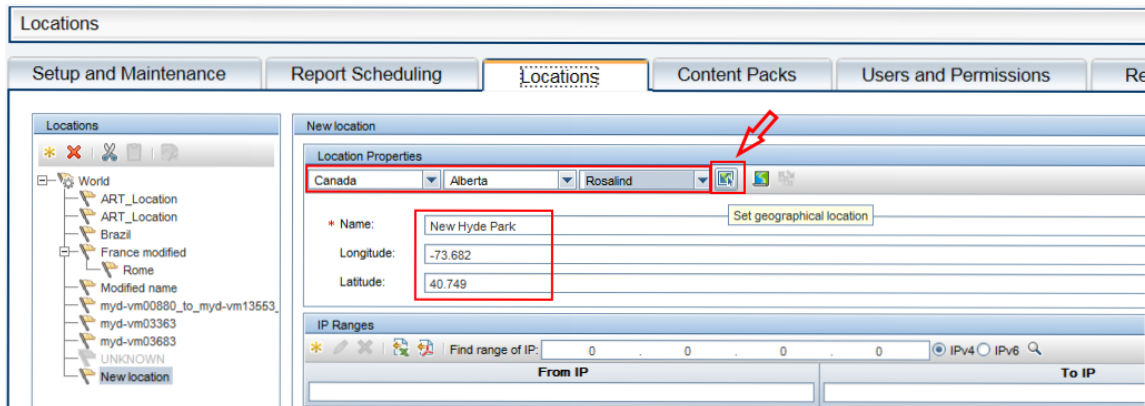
Locations

Setup and Maintenance
Report Scheduling
Locations
Content Packs
Users and Permissions
Re

Locations

World
ART_Location
ART_Location
Brazil
France modified
Rome
Modified name
myd-vm00880_to_myd-vm13553_
myd-vm03363
myd-vm03683
UNKNOWN
New location

New location

Location Properties

Canada
Alberta
Rosalind

Set geographical location

* Name: New Hyde Park
Longitude: -73.682
Latitude: 40.749

IP Ranges

Find range of IP: 0 . 0 . 0 . 0
IPv4 IPv6

| From IP | To IP |
|---|---|
| | |